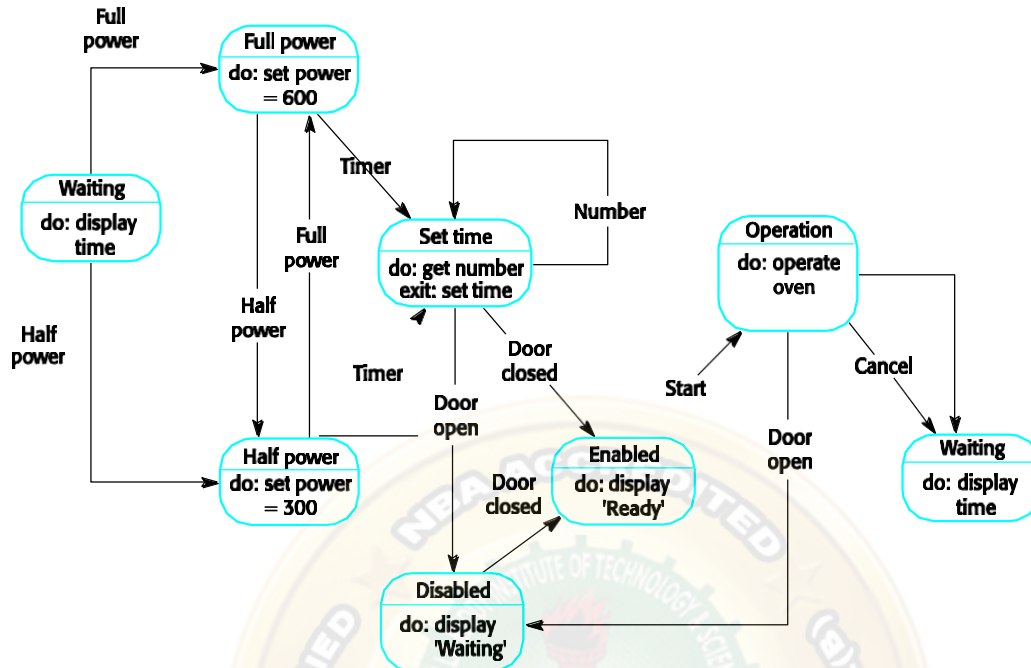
Full power

Full power
do: set power = 600

Timer

Number

Waiting
do: display time

Full power

Set time
do: get number
exit: set time

Operation
do: operate oven

Half power

Half power

Timer

Door closed

Start

Cancel

Door open

Door open

Half power
do: set power = 300

Enabled
do: display 'Ready'

Waiting
do: display time

Door closed

Disabled
do: display 'Waiting'

NBA ACCREDITED

INSTITUTE OF TECHNOLOGY & SCIENCE